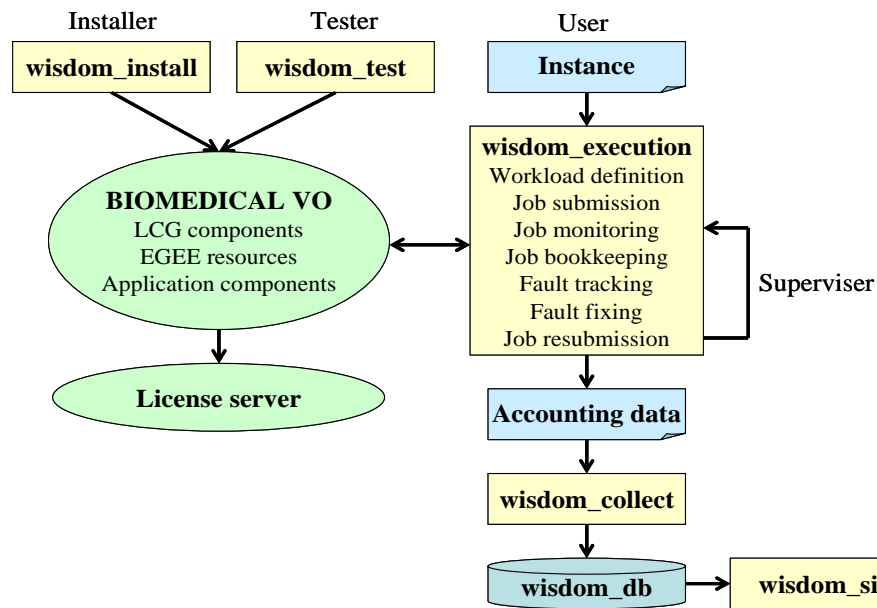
Installer

wisdom_install

Tester

wisdom_test

User

Instance

BIOMEDICAL VO
LCG components
EGEE resources
Application components

wisdom_execution
Workload definition
Job submission
Job monitoring
Job bookkeeping
Fault tracking
Fault fixing
Job resubmission

Superviser

License server

Accounting data

wisdom_collect

wisdom_db

wisdom_si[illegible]